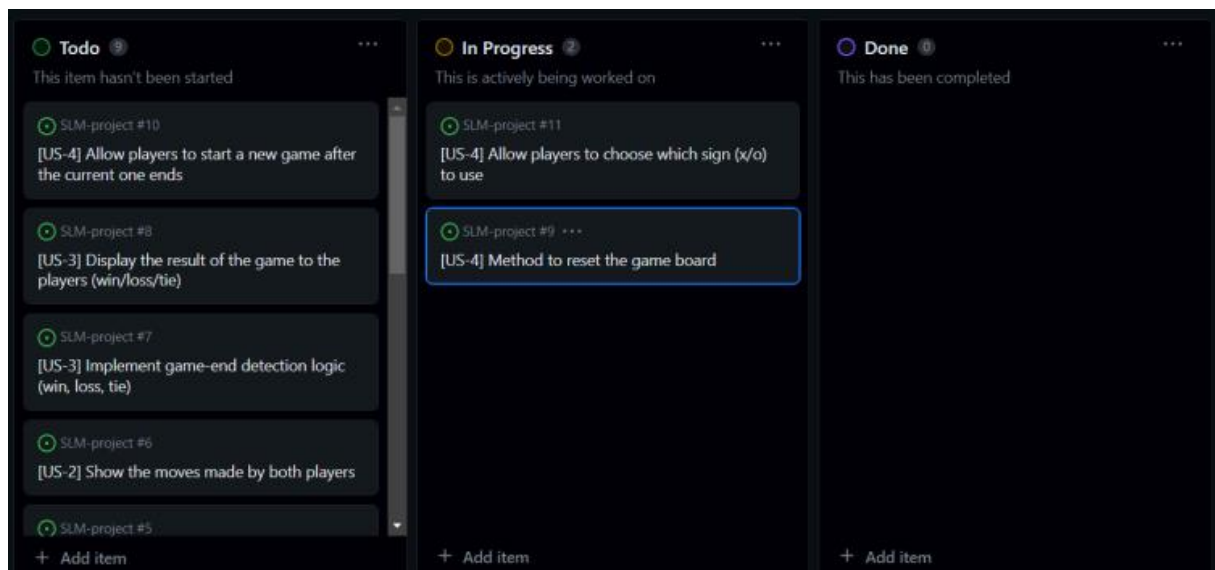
Todo 9 ···
This item hasn't been started

SLM-project #10
[US-4] Allow players to start a new game after the current one ends

SLM-project #8
[US-3] Display the result of the game to the players (win/loss/tie)

SLM-project #7
[US-3] Implement game-end detection logic (win, loss, tie)

SLM-project #6
[US-2] Show the moves made by both players

SLM-project #5

+ Add item

In Progress 2 ···
This is actively being worked on

SLM-project #11
[US-4] Allow players to choose which sign (x/o) to use

SLM-project #9 ···
[US-4] Method to reset the game board

+ Add item

Done 0 ···
This has been completed

+ Add item